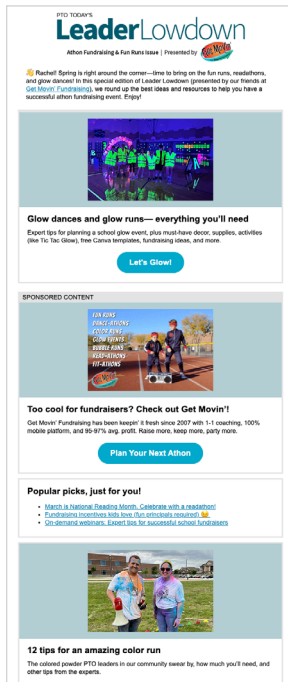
PTO TODAY'S
Leader Lowdown

Athon Fundraising & Fun Runs Issue | Presented by Get Movin'

👋 Rachel! Spring is right around the corner—time to bring on the fun runs, readathons, and glow dances! In this special edition of Leader Lowdown (presented by our friends at Get Movin' Fundraising), we round up the best ideas and resources to help you have a successful athon fundraising event. Enjoy!

Glow dances and glow runs— everything you'll need

Expert tips for planning a school glow event, plus must-have decor, supplies, activities (like Tic Tac Glow), free Canva templates, fundraising ideas, and more.

Let's Glow!

SPONSORED CONTENT

FUN RUNS
DANCE-ATHONS
COLOR RUNS
GLOW EVENTS
BUBBLE RUNS
READ-ATHONS
FIT-ATHONS

Too cool for fundraisers? Check out Get Movin'!

Get Movin' Fundraising has been keepin' it fresh since 2007 with 1-1 coaching, 100% mobile platform, and 95-97% avg. profit. Raise more, keep more, party more.

Plan Your Next Athon

Popular picks, just for you!

• March is National Reading Month. Celebrate with a readathon!
• Fundraising incentives kids love (fun principals required) 😉
• On-demand webinars: Expert tips for successful school fundraisers

12 tips for an amazing color run

The colored powder PTO leaders in our community swear by, how much you'll need, and other tips from the experts.